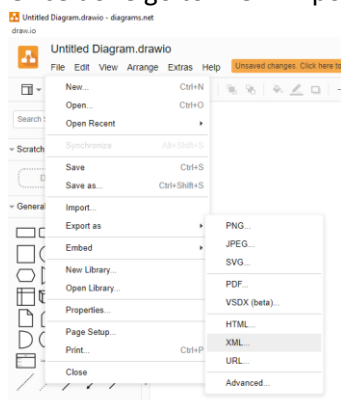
Untitled Diagram.drawio - diagrams.net
draw.io

Untitled Diagram.drawio
File Edit View Arrange Extras Help Unsaved changes. Click here t

Search S
Scratch
General

New... Ctrl+N
Open... Ctrl+O
Open Recent
Synchronize Alt+Shift+S
Save Ctrl+S
Save as... Ctrl+Shift+S
Import...
Export as
Embed
New Library...
Open Library...
Properties...
Page Setup...
Print... Ctrl+P
Close

PNG...
JPEG...
SVG...
PDF...
VSDX (beta)...
HTML...
XML...
URL...
Advanced...